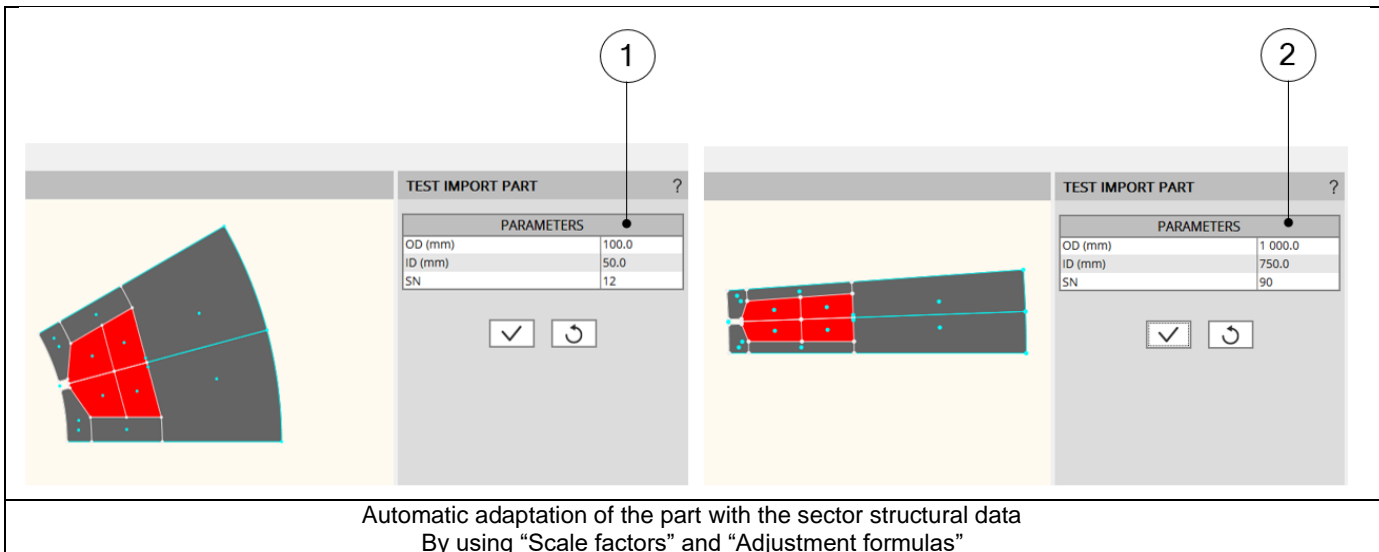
1

TEST IMPORT PART ?

| PARAMETERS | |
|---|---|
| OD (mm) | 100.0 |
| ID (mm) | 50.0 |
| SN | 12 |

2

TEST IMPORT PART ?

| PARAMETERS | |
|---|---|
| OD (mm) | 1 000.0 |
| ID (mm) | 750.0 |
| SN | 90 |

Automatic adaptation of the part with the sector structural data
By using "Scale factors" and "Adjustment formulas"